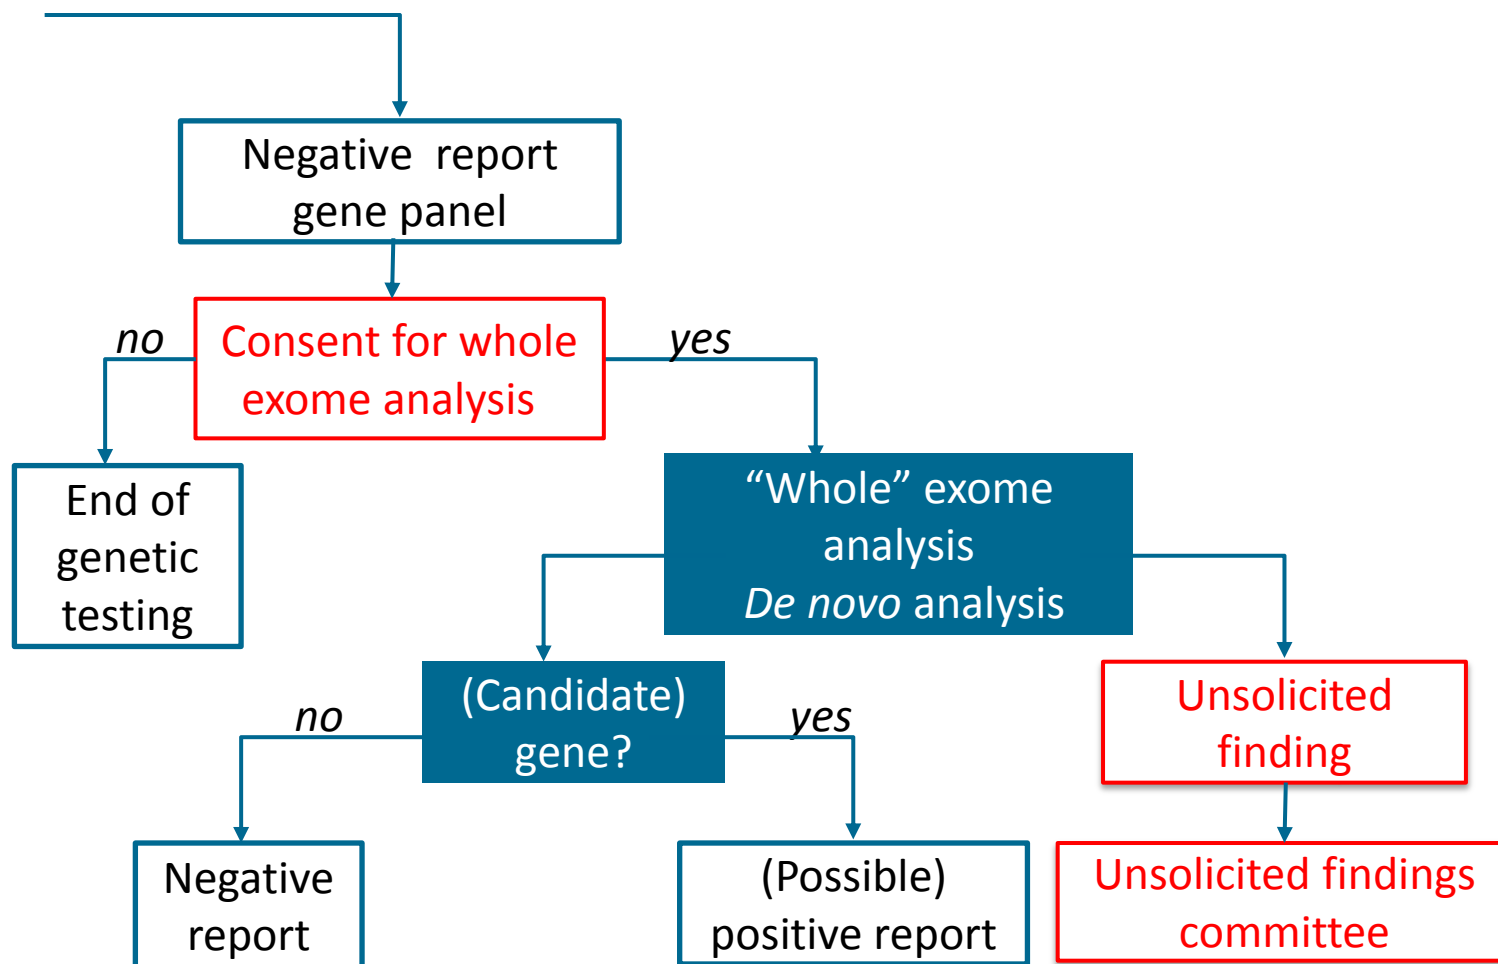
Negative report gene panel

no

Consent for whole exome analysis

yes

End of genetic testing

“Whole” exome analysis
De novo analysis

(Candidate) gene?

no

yes

Unsolicited finding

Negative report

(Possible) positive report

Unsolicited findings committee